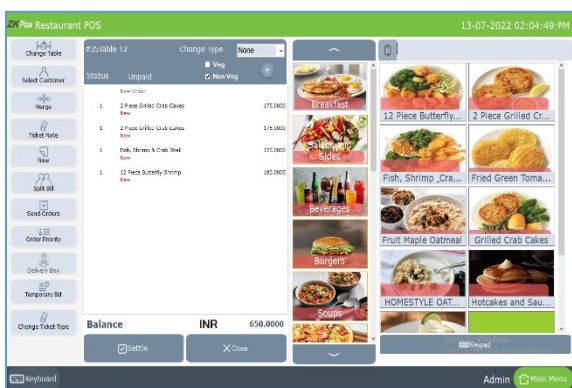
ZKPos Restaurant POS

13-07-2022 02:04:49:PM

Change Table

Select Customer

Merge

Ticket Note

New

Split Bill

Send Orders

Order Priority

Delivery Boy

Temporary Bill

Change Ticket Type

#35table 12

Change Type

None

Veg

Non Veg

Status Unpaid

New Order

| 1 | 2 Piece Grilled Crab Cakes New | 175.0000 |
|---|---|---|
| 1 | 2 Piece Grilled Crab Cakes New | 175.0000 |
| 1 | Fish, Shrimp & Crab Shel New | 120.0000 |
| 1 | 12 Piece Butterfly Shrimp New | 180.0000 |

Balance INR 650.0000

Settle

Close

Breakfast

Salads and Sides

Beverages

Burgers

Soups

12 Piece Butterfly...

2 Piece Grilled Cr...

Fish, Shrimp ,Cra...

Fried Green Toma...

Fruit Maple Oatmeal

Grilled Crab Cakes

HOMESTYLE OAT...

Hotcakes and Sau...

Keypad

Keyboard

Admin

Main Menu